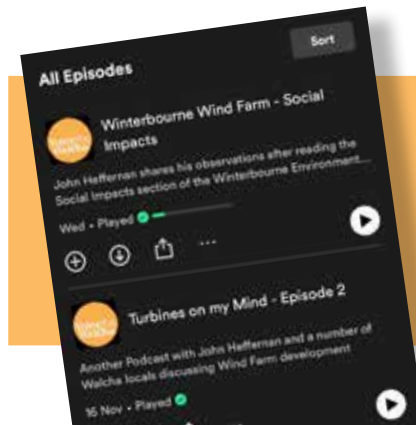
All Episodes

Sort

Winterbourne Wind Farm - Social Impacts

John Heffernan shares his observations after reading the Social Impacts section of the Winterbourne Environment...

Wed • Played

Turbines on my Mind - Episode 2

Another Podcast with John Heffernan and a number of Walcha locals discussing Wind Farm development

16 Nov • Played